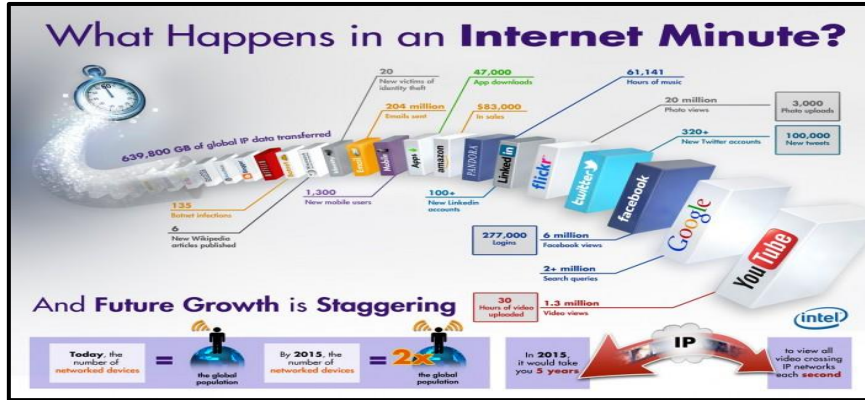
What Happens in an Internet Minute?

639,800 GB of global IP data transferred

20
New victims of identity theft

204 million
Emails sent

47,000
App downloads

$83,000
In sales

61,141
Hours of music

20 million
Photo views

3,000
Photo uploads

320+
New Twitter accounts

100,000
New tweets

135
Botnet infections

6
New Wikipedia articles published

1,300
New mobile users

100+
New Linkedin accounts

277,000
Logins

6 million
Facebook views

2+ million
Search queries

30
Hours of video uploaded

1.3 million
Video views

Mobile
Apps
amazon
PANDORA
Linked in
flickr
twitter
facebook
Google
YouTube

And Future Growth is Staggering

intel

Today, the number of networked devices = the global population

By 2015, the number of networked devices = 2x the global population

In 2015, it would take you 5 years

IP

to view all video crossing IP networks each second